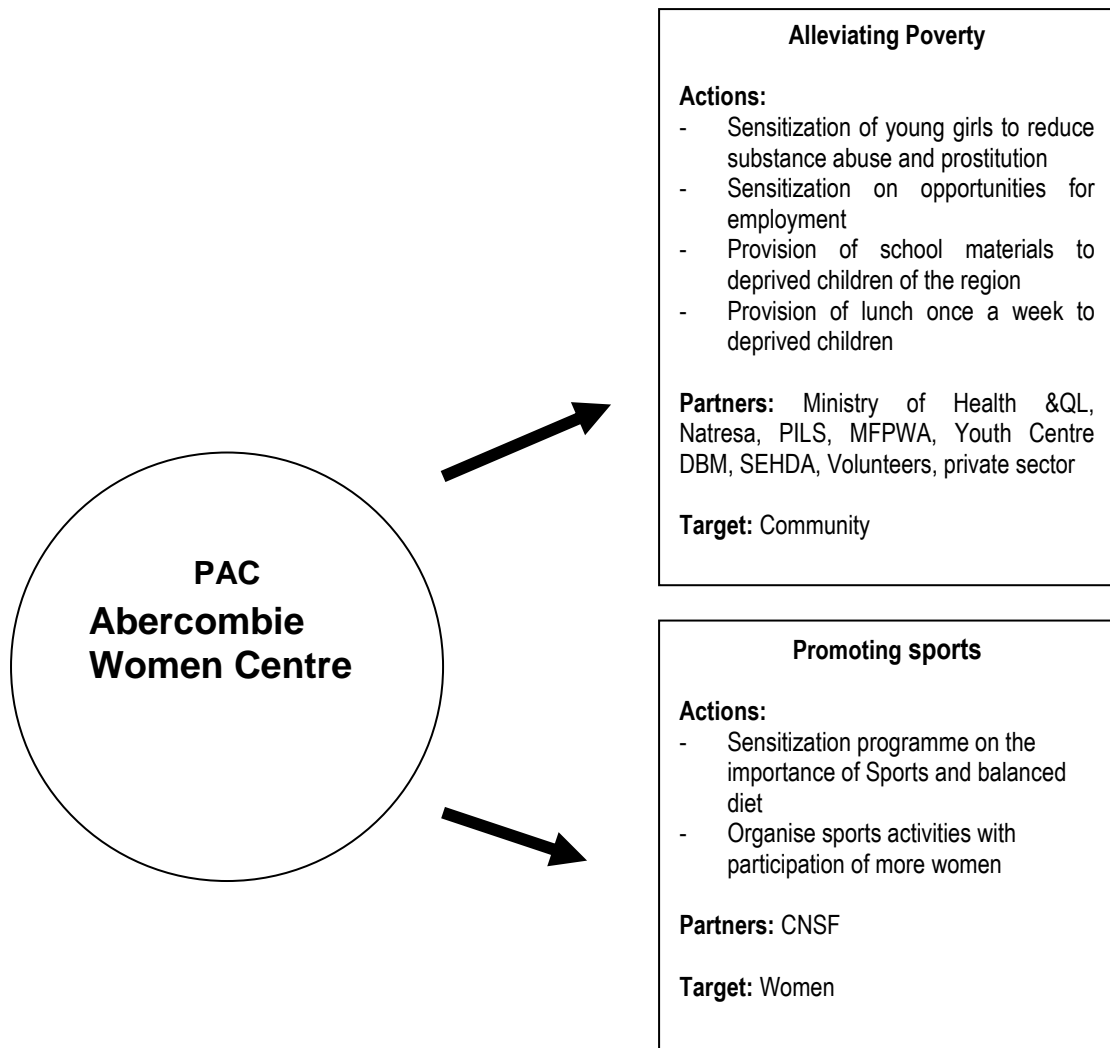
PAC
Abercombie Women Centre

Alleviating Poverty

Actions:
- Sensitization of young girls to reduce substance abuse and prostitution
- Sensitization on opportunities for employment
- Provision of school materials to deprived children of the region
- Provision of lunch once a week to deprived children

Partners: Ministry of Health &QL, Natresa, PILS, MFPWA, Youth Centre DBM, SEHDA, Volunteers, private sector

Target: Community

Promoting sports

Actions:
- Sensitization programme on the importance of Sports and balanced diet
- Organise sports activities with participation of more women

Partners: CNSF

Target: Women